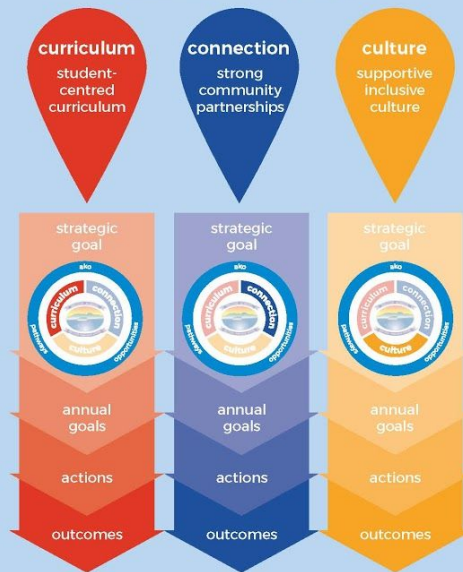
curriculum
student-centred curriculum

connection
strong community partnerships

culture
supportive inclusive culture

strategic goal
ako
curriculum
connection
pathways
opportunities
culture

annual goals

actions

outcomes

strategic goal
ako
curriculum
connection
pathways
opportunities
culture

annual goals

actions

outcomes

strategic goal
ako
curriculum
connection
pathways
opportunities
culture

annual goals

actions

outcomes